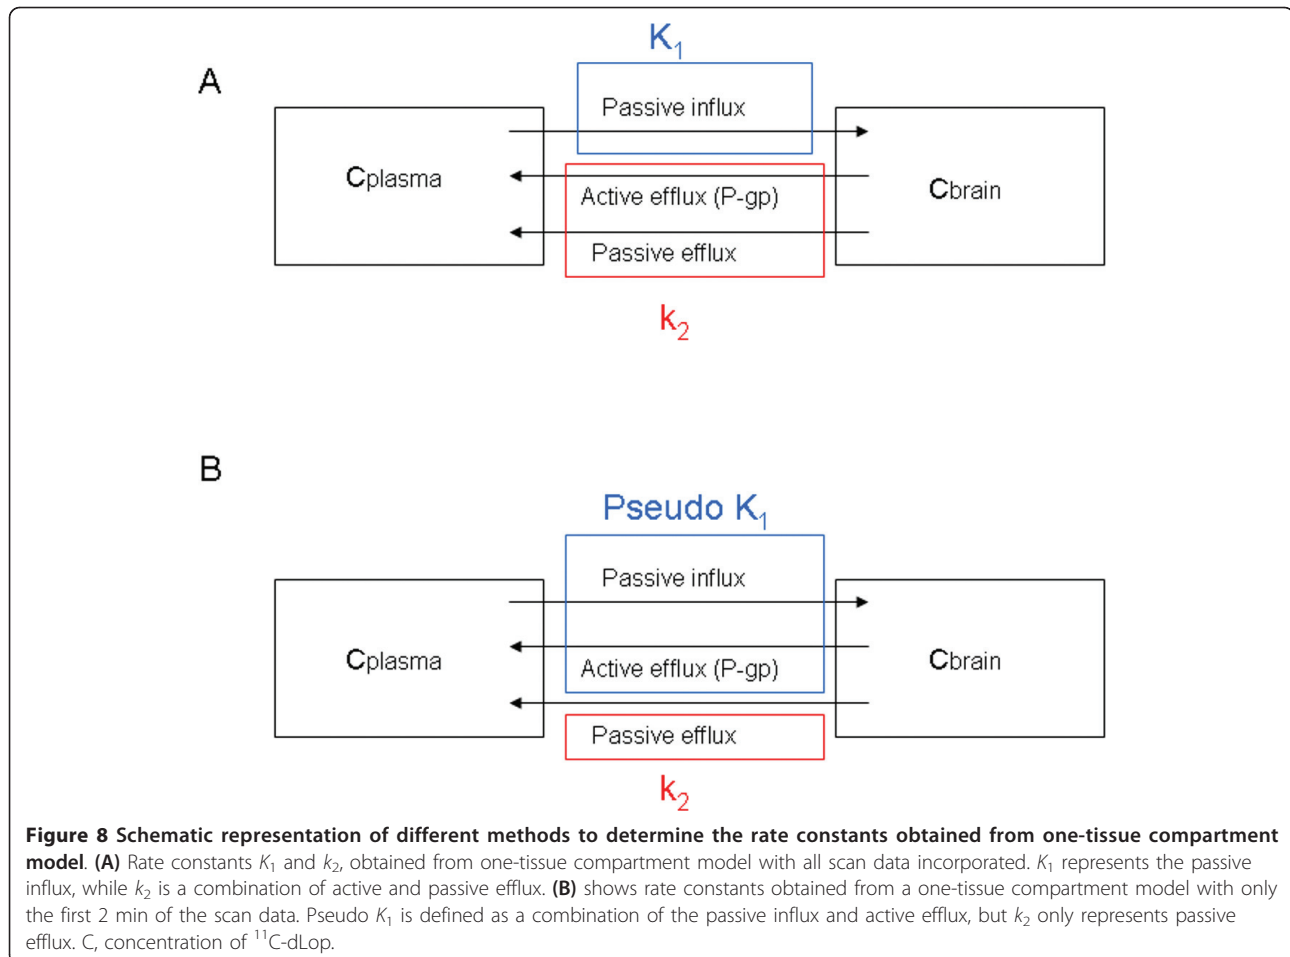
A

$K_1$

Passive influx

Cplasma

Active efflux (P-gp)

Cbrain

Passive efflux

$k_2$

B

Pseudo $K_1$

Passive influx

Cplasma

Active efflux (P-gp)

Cbrain

Passive efflux

$k_2$

**Figure 8 Schematic representation of different methods to determine the rate constants obtained from one-tissue compartment model**. **(A)** Rate constants $K_1$ and $k_2$, obtained from one-tissue compartment model with all scan data incorporated. $K_1$ represents the passive influx, while $k_2$ is a combination of active and passive efflux. **(B)** shows rate constants obtained from a one-tissue compartment model with only the first 2 min of the scan data. Pseudo $K_1$ is defined as a combination of the passive influx and active efflux, but $k_2$ only represents passive efflux. C, concentration of $^{11}$C-dLop.